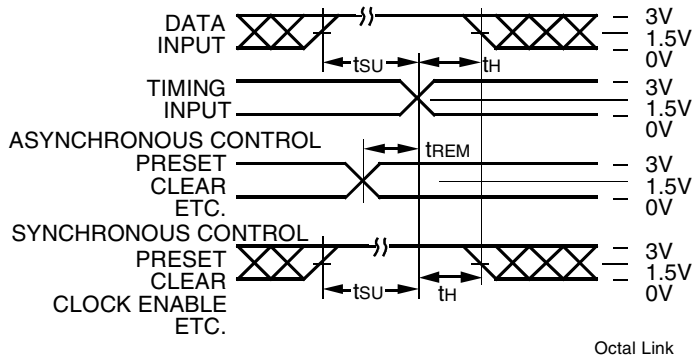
DATA INPUT

$t_{SU}$

$t_H$

3V

1.5V

0V

TIMING INPUT

3V

1.5V

0V

ASYNCHRONOUS CONTROL

PRESET

CLEAR

ETC.

$t_{REM}$

3V

1.5V

0V

SYNCHRONOUS CONTROL

PRESET

CLEAR

CLOCK ENABLE

ETC.

$t_{SU}$

$t_H$

3V

1.5V

0V

Octal Link